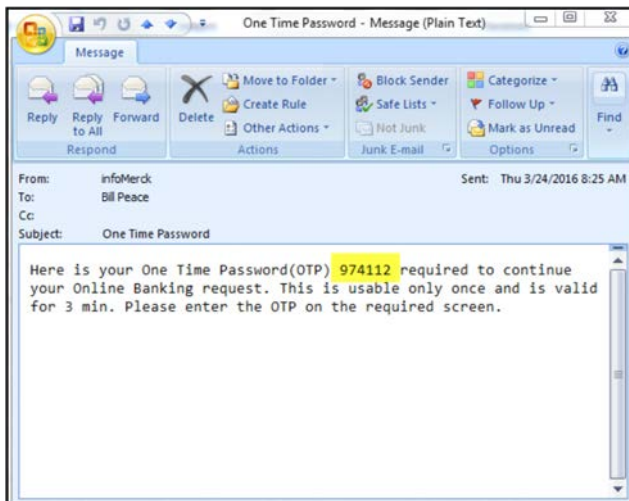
One Time Password - Message (Plain Text)

Message

Reply
Reply to All
Forward
Respond

Delete
Move to Folder
Create Rule
Other Actions
Actions

Block Sender
Safe Lists
Not Junk
Junk E-mail

Categorize
Follow Up
Mark as Unread
Options

Find

From: infoMerck
To: Bill Peace
Cc:
Subject: One Time Password

Sent: Thu 3/24/2016 8:25 AM

Here is your One Time Password(OTP) 974112 required to continue your Online Banking request. This is usable only once and is valid for 3 min. Please enter the OTP on the required screen.